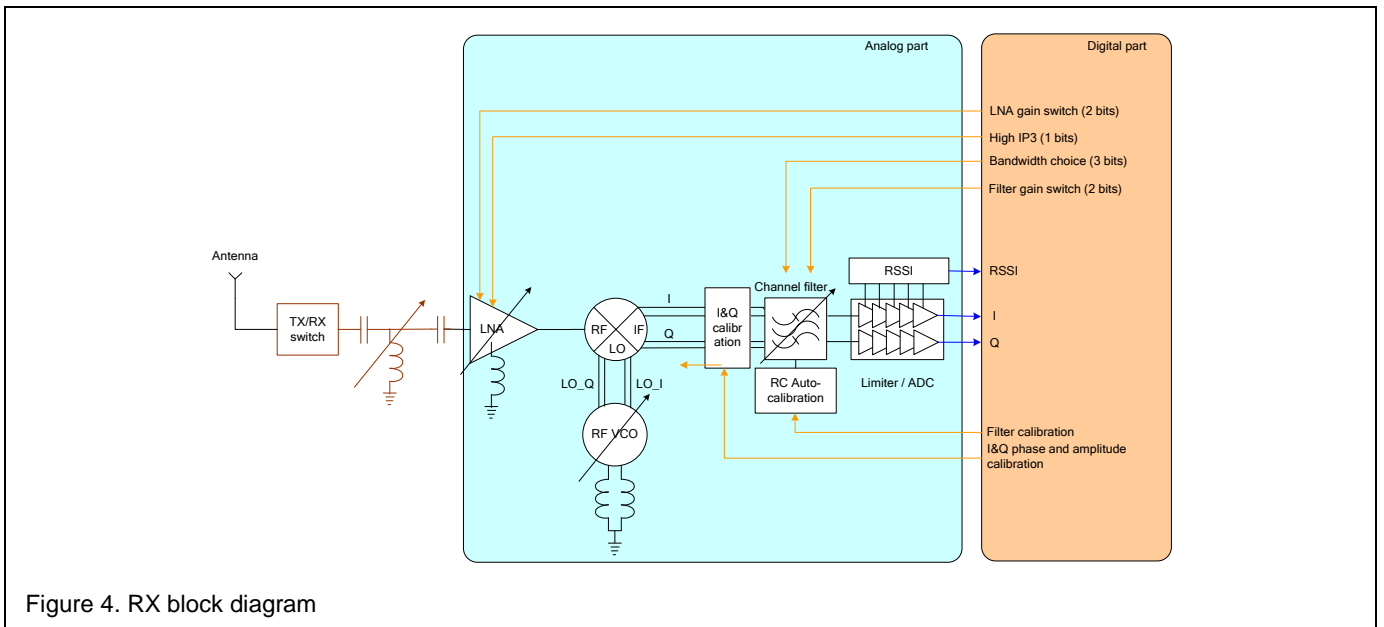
Analog part

Digital part

LNA gain switch (2 bits)

High IP3 (1 bits)

Bandwidth choice (3 bits)

Filter gain switch (2 bits)

Antenna

TX/RX switch

LNA

RF

IF

LO

I

Q

I&Q calibr ation

Channel filter

RSSI

RSSI

I

Q

RC Auto-calibration

Limiter / ADC

LO_Q

LO_I

RF VCO

Filter calibration

I&Q phase and amplitude calibration

Figure 4. RX block diagram